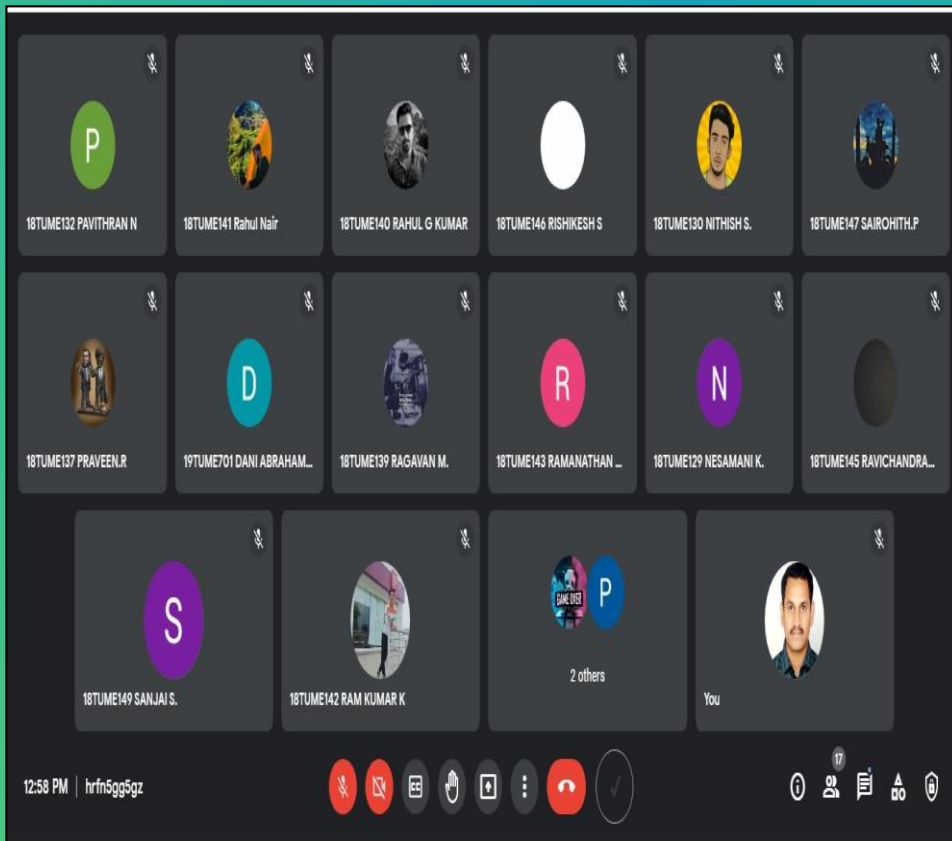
P
18TUME132 PAVITHRAN N

18TUME141 Rahul Nair

18TUME140 RAHUL G KUMAR

18TUME146 RISHIKESH S

18TUME130 NITHISH S.

18TUME147 SAIROHITH.P

18TUME137 PRAVEEN.R

D
19TUME701 DANI ABRAHAM...

18TUME139 RAGAVAN M.

R
18TUME143 RAMANATHAN ...

N
18TUME129 NESAMANI K.

18TUME145 RAVICHANDRA...

S
18TUME149 SANJAI S.

18TUME142 RAM KUMAR K

GAME OVER
P
2 others

You

12:58 PM | hrfn5gg5gz

17